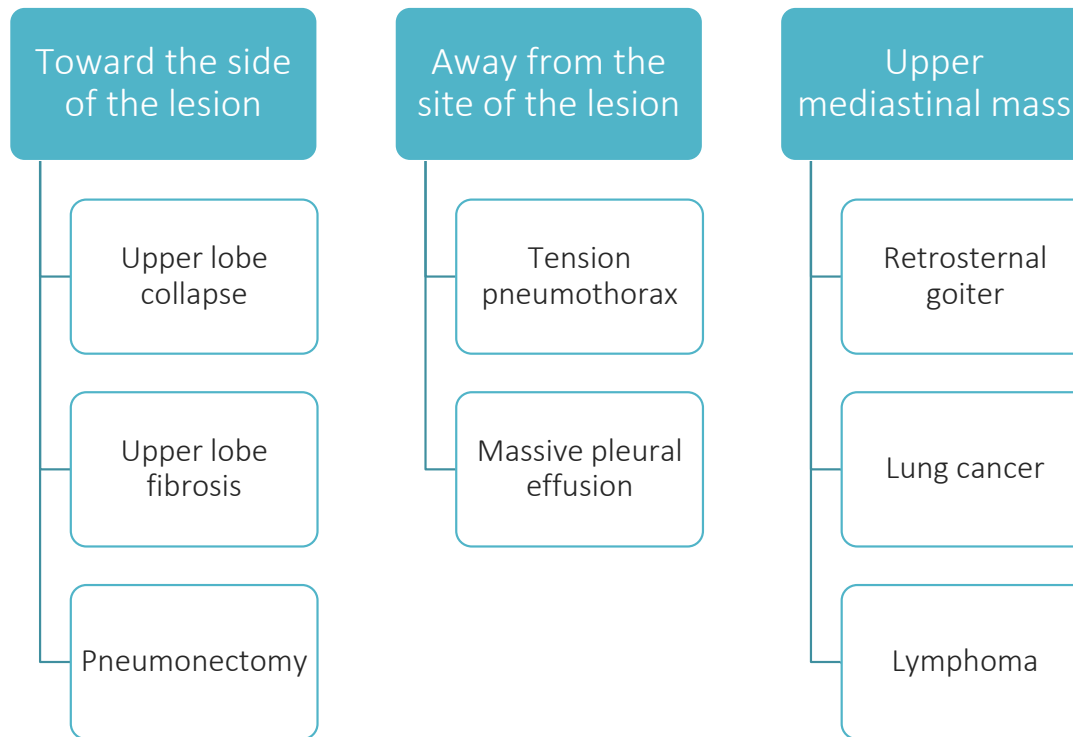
Toward the side of the lesion

Upper lobe collapse

Upper lobe fibrosis

Pneumonectomy

Away from the site of the lesion

Tension pneumothorax

Massive pleural effusion

Upper mediastinal mass

Retrosternal goiter

Lung cancer

Lymphoma